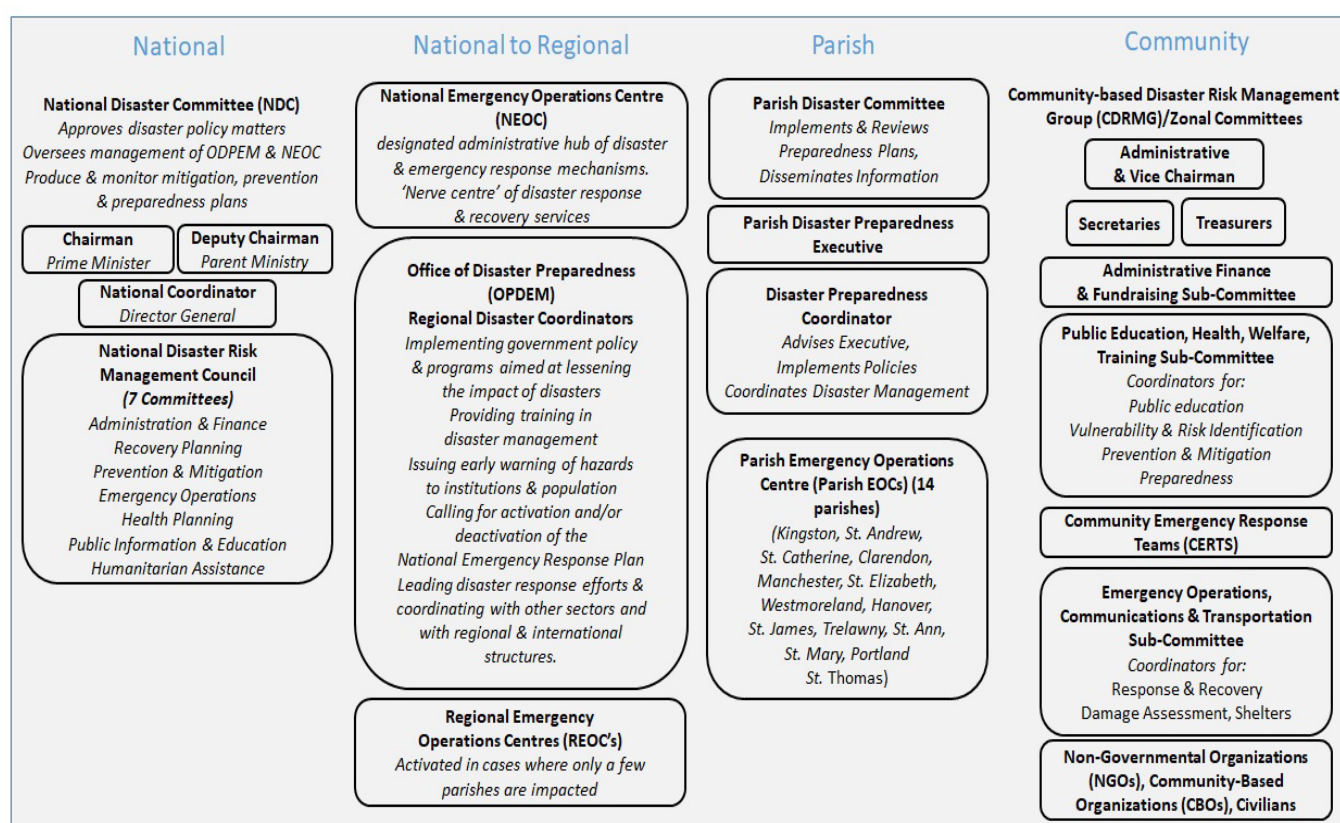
National

National Disaster Committee (NDC)
Approves disaster policy matters
Oversees management of ODPEM & NEOC
Produce & monitor mitigation, prevention & preparedness plans

Chairman
Prime Minister

Deputy Chairman
Parent Ministry

National Coordinator
Director General

National Disaster Risk Management Council
(7 Committees)
Administration & Finance
Recovery Planning
Prevention & Mitigation
Emergency Operations
Health Planning
Public Information & Education
Humanitarian Assistance

National to Regional

National Emergency Operations Centre (NEOC)
designated administrative hub of disaster & emergency response mechanisms.
'Nerve centre' of disaster response & recovery services

Office of Disaster Preparedness (OPDEM)
Regional Disaster Coordinators
Implementing government policy & programs aimed at lessening the impact of disasters
Providing training in disaster management
Issuing early warning of hazards to institutions & population
Calling for activation and/or deactivation of the National Emergency Response Plan
Leading disaster response efforts & coordinating with other sectors and with regional & international structures.

Regional Emergency Operations Centres (REOC's)
Activated in cases where only a few parishes are impacted

Parish

Parish Disaster Committee
Implements & Reviews Preparedness Plans,
Disseminates Information

Parish Disaster Preparedness Executive

Disaster Preparedness Coordinator
Advises Executive,
Implements Policies
Coordinates Disaster Management

Parish Emergency Operations Centre (Parish EOCs) (14 parishes)
(Kingston, St. Andrew, St. Catherine, Clarendon, Manchester, St. Elizabeth, Westmoreland, Hanover, St. James, Trelawny, St. Ann, St. Mary, Portland St. Thomas)

Community

Community-based Disaster Risk Management Group (CDRMG)/Zonal Committees

Administrative & Vice Chairman

Secretaries

Treasurers

Administrative Finance & Fundraising Sub-Committee

Public Education, Health, Welfare, Training Sub-Committee
Coordinators for:
Public education
Vulnerability & Risk Identification
Prevention & Mitigation
Preparedness

Community Emergency Response Teams (CERTS)

Emergency Operations, Communications & Transportation Sub-Committee
Coordinators for:
Response & Recovery
Damage Assessment, Shelters

Non-Governmental Organizations (NGOs), Community-Based Organizations (CBOs), Civilians